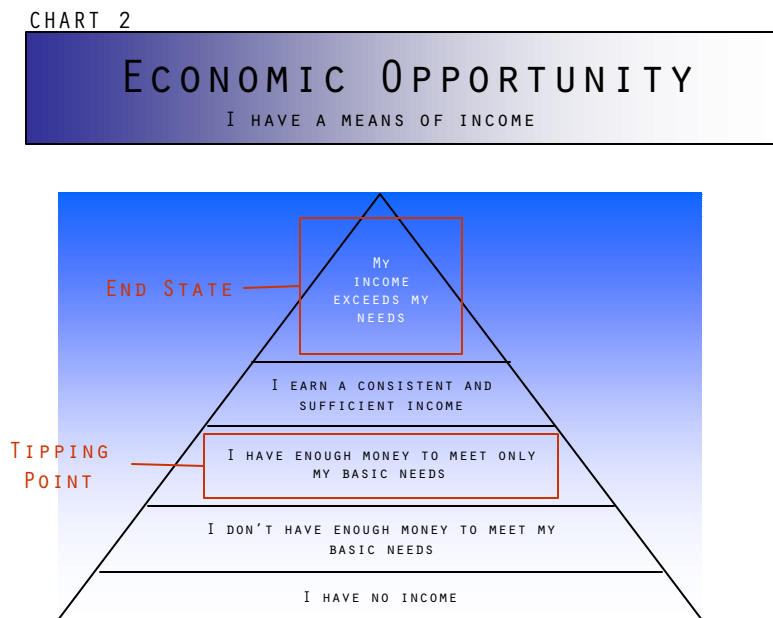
CHART 2

Economic Opportunity

I have a means of income

End State

My income exceeds my needs

I earn a consistent and sufficient income

Tipping Point

I have enough money to meet only my basic needs

I don't have enough money to meet my basic needs

I have no income